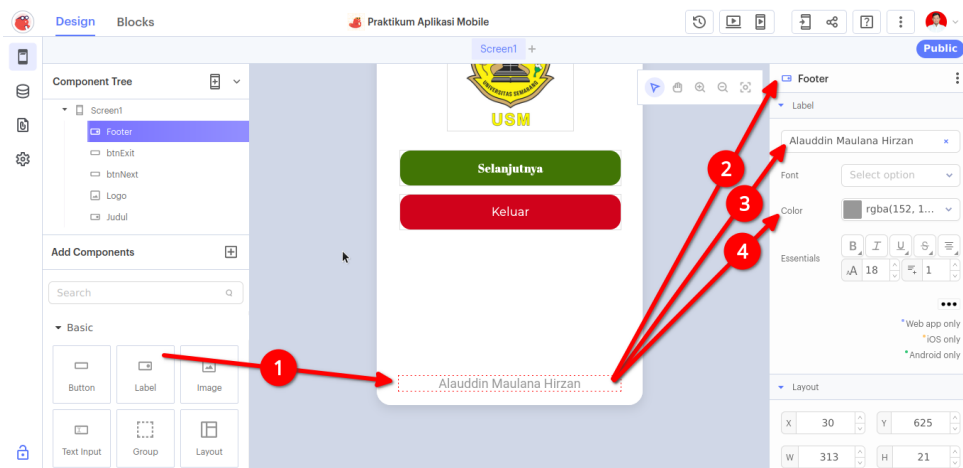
Design Blocks

Praktikum Aplikasi Mobile

Public

Screen1 +

Component Tree

Screen1
Footer
btnExit
btnNext
Logo
Judul

Add Components

Search

Basic

Button
Label
Image
Text Input
Group
Layout

USM

Selanjutnya

Keluar

Alauddin Maulana Hirzan

1
2
3
4

Footer

Label

Alauddin Maulana Hirzan

Font
Select option

Color
rgba(152, 1...

Essentials
B I U S
18 1

•••

*Web app only
*iOS only
*Android only

Layout

X 30
Y 625
W 313
H 21